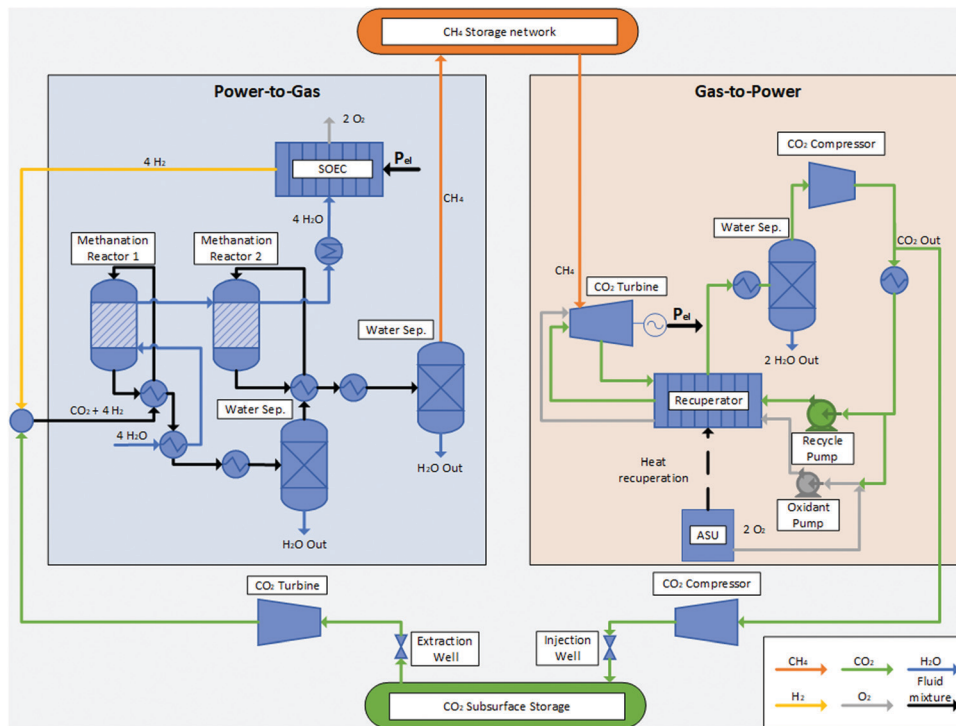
$CH_4$ Storage network

Power-to-Gas

$2\ O_2$

$4\ H_2$

SOEC

$P_{el}$

$CH_4$

$4\ H_2O$

Methanation Reactor 1

Methanation Reactor 2

Water Sep.

$CO_2 + 4\ H_2$

$4\ H_2O$

Water Sep.

$H_2O$ Out

$H_2O$ Out

Gas-to-Power

$CO_2$ Compressor

Water Sep.

$CO_2$ Out

$CH_4$

$CO_2$ Turbine

$P_{el}$

$2\ H_2O$ Out

Recuperator

Recycle Pump

Heat recuperation

Oxidant Pump

ASU

$2\ O_2$

$CO_2$ Turbine

$CO_2$ Compressor

Extraction Well

Injection Well

$CO_2$ Subsurface Storage

| $CH_4$ | $CO_2$ | $H_2O$ |
|---|---|---|
| $H_2$ | $O_2$ | Fluid mixture |